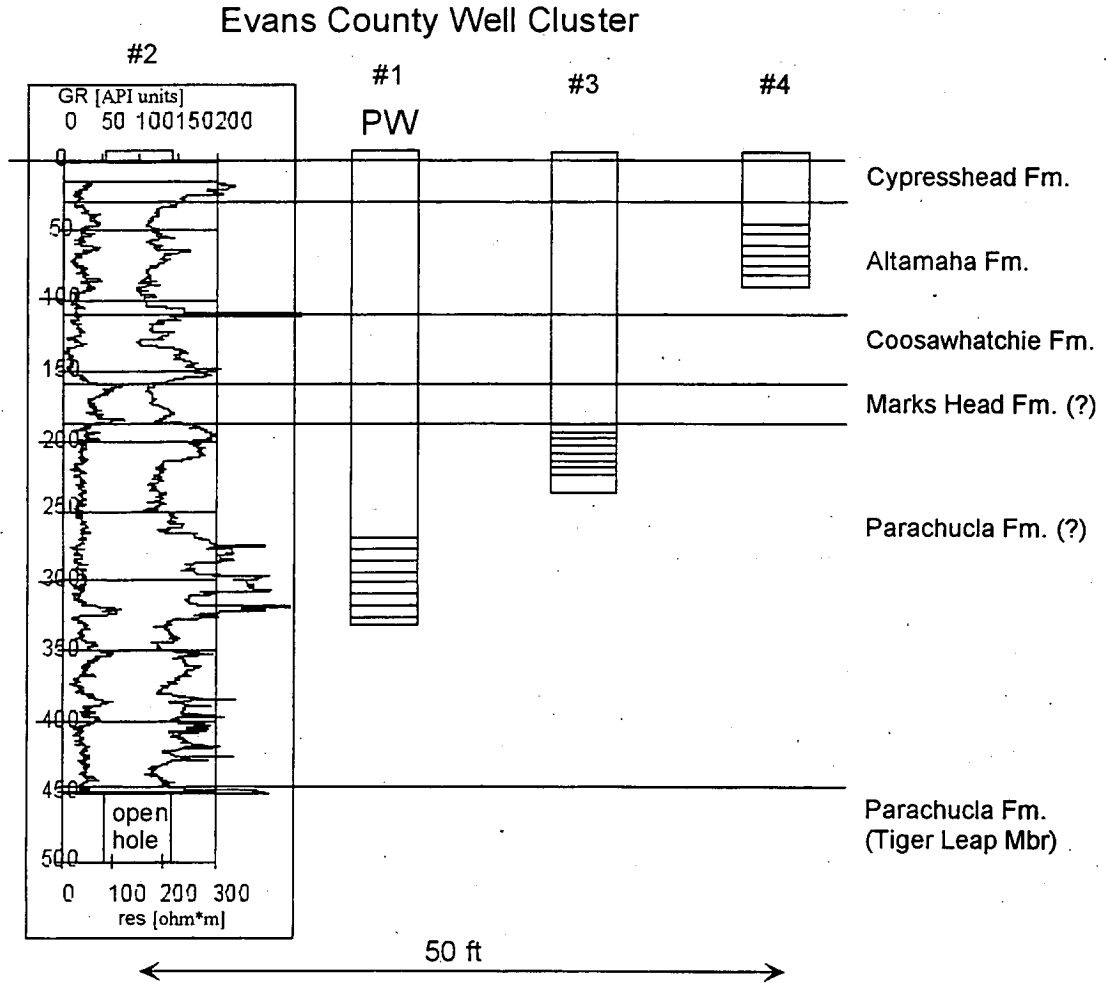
Evans County Well Cluster

#2

GR [API units]
0 50 100150200

#1
PW

#3

#4

0
50
100
150
200
250
300
350
400
450
500

Cypresshead Fm.

Altamaha Fm.

Coosawhatchie Fm.

Marks Head Fm. (?)

Parachucla Fm. (?)

open hole

Parachucla Fm. (Tiger Leap Mbr)

0 100 200 300
res [ohm*m]

50 ft